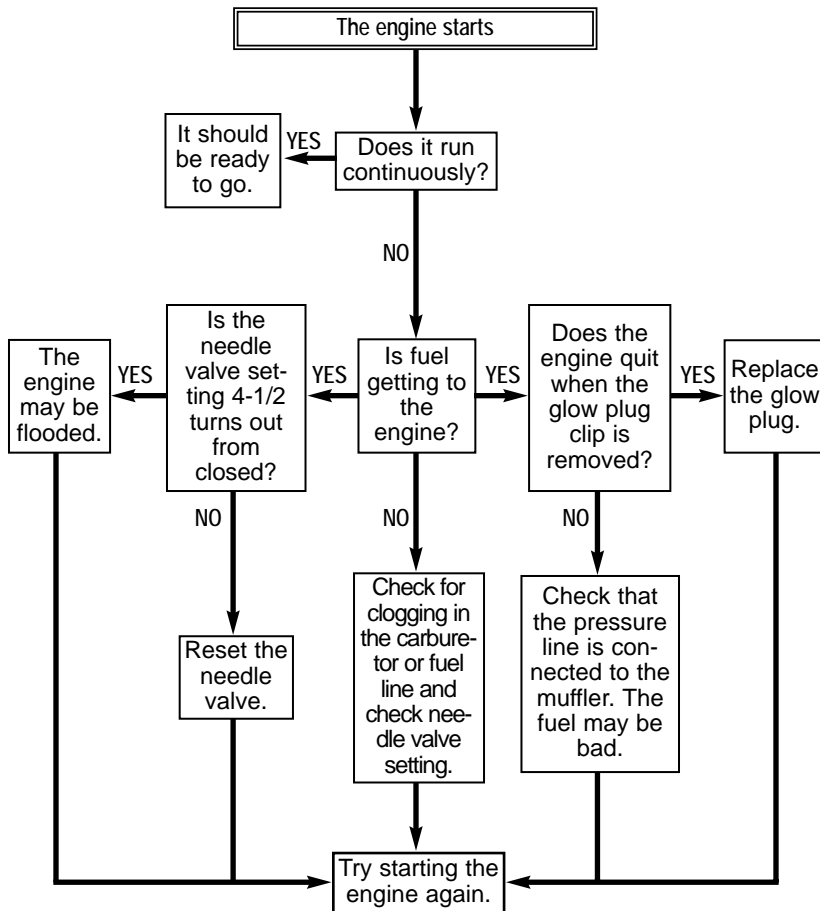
The engine starts

Does it run continuously?

YES

It should be ready to go.

NO

Is fuel getting to the engine?

YES

Is the needle valve setting 4-1/2 turns out from closed?

YES

The engine may be flooded.

NO

Reset the needle valve.

NO

Check for clogging in the carburetor or fuel line and check needle valve setting.

YES

Does the engine quit when the glow plug clip is removed?

YES

Replace the glow plug.

NO

Check that the pressure line is connected to the muffler. The fuel may be bad.

Try starting the engine again.